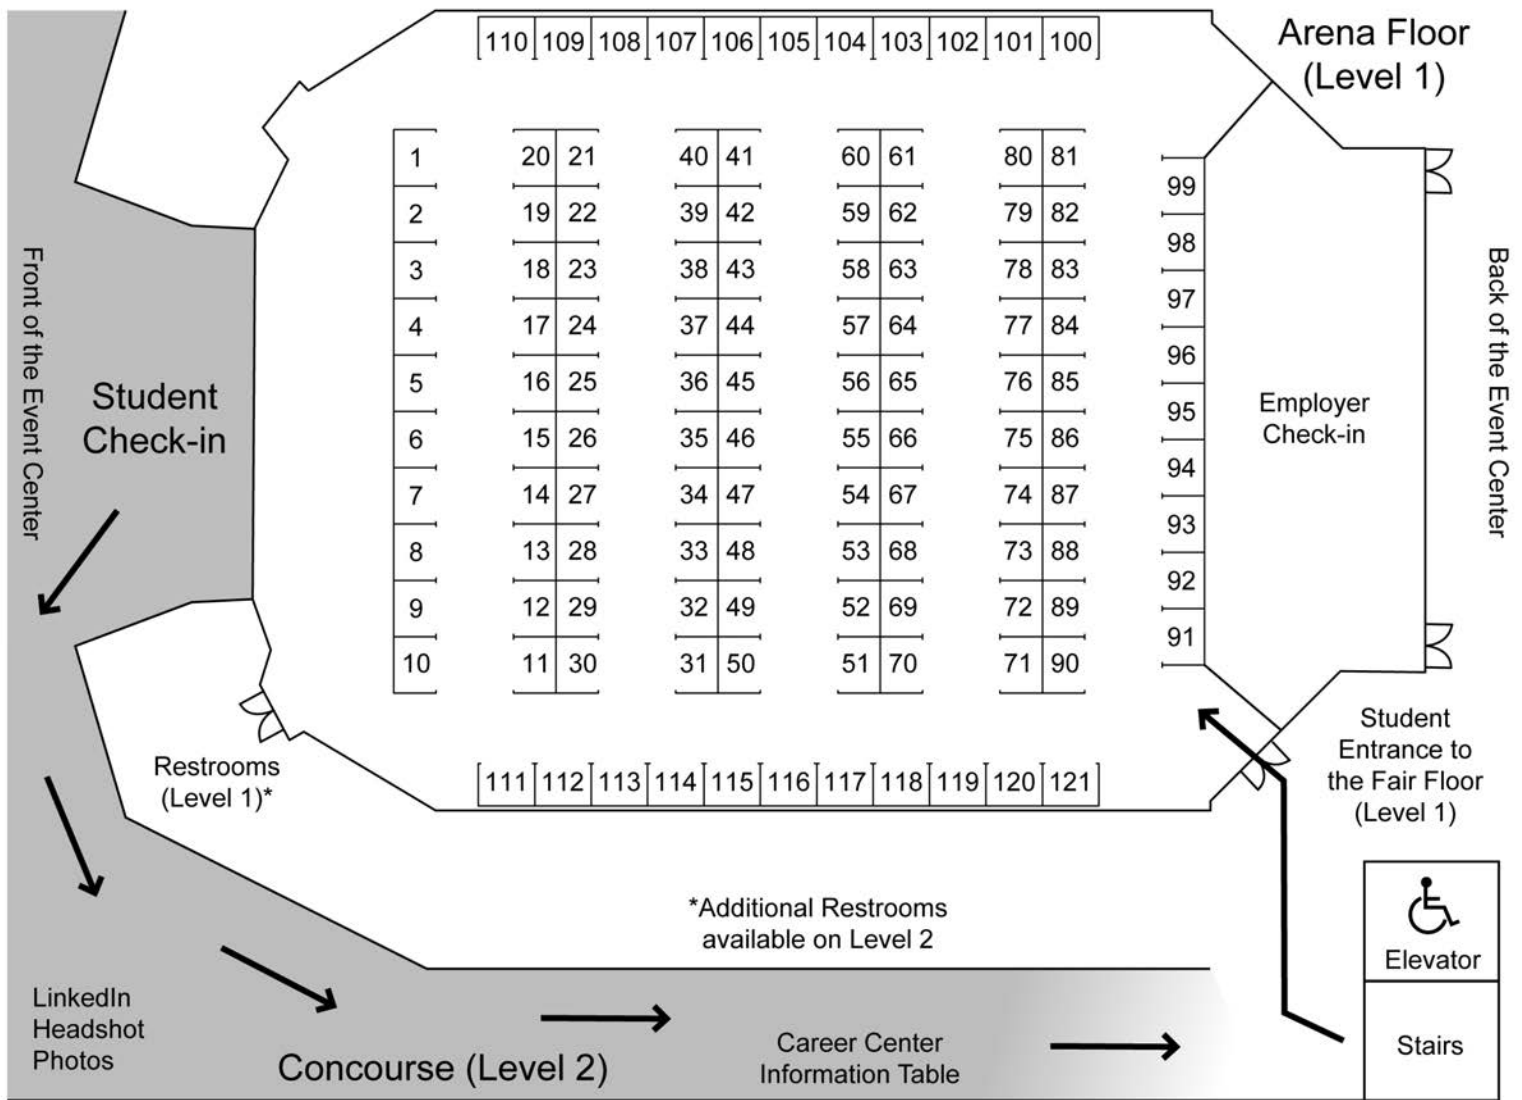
Arena Floor
(Level 1)

110 109 108 107 106 105 104 103 102 101 100

| 1 | | 20 | 21 | | 40 | 41 | | 60 | 61 | | 80 | 81 |
|---|---|---|---|---|---|---|---|---|---|---|---|---|
| 2 | | 19 | 22 | | 39 | 42 | | 59 | 62 | | 79 | 82 |
| 3 | | 18 | 23 | | 38 | 43 | | 58 | 63 | | 78 | 83 |
| 4 | | 17 | 24 | | 37 | 44 | | 57 | 64 | | 77 | 84 |
| 5 | | 16 | 25 | | 36 | 45 | | 56 | 65 | | 76 | 85 |
| 6 | | 15 | 26 | | 35 | 46 | | 55 | 66 | | 75 | 86 |
| 7 | | 14 | 27 | | 34 | 47 | | 54 | 67 | | 74 | 87 |
| 8 | | 13 | 28 | | 33 | 48 | | 53 | 68 | | 73 | 88 |
| 9 | | 12 | 29 | | 32 | 49 | | 52 | 69 | | 72 | 89 |
| 10 | | 11 | 30 | | 31 | 50 | | 51 | 70 | | 71 | 90 |

99
98
97
96
95
94
93
92
91

Employer Check-in

Back of the Event Center

Front of the Event Center

Student Check-in

Restrooms (Level 1)*

111 112 113 114 115 116 117 118 119 120 121

Student Entrance to the Fair Floor (Level 1)

*Additional Restrooms available on Level 2

Elevator

Stairs

LinkedIn Headshot Photos

Concourse (Level 2)

Career Center Information Table